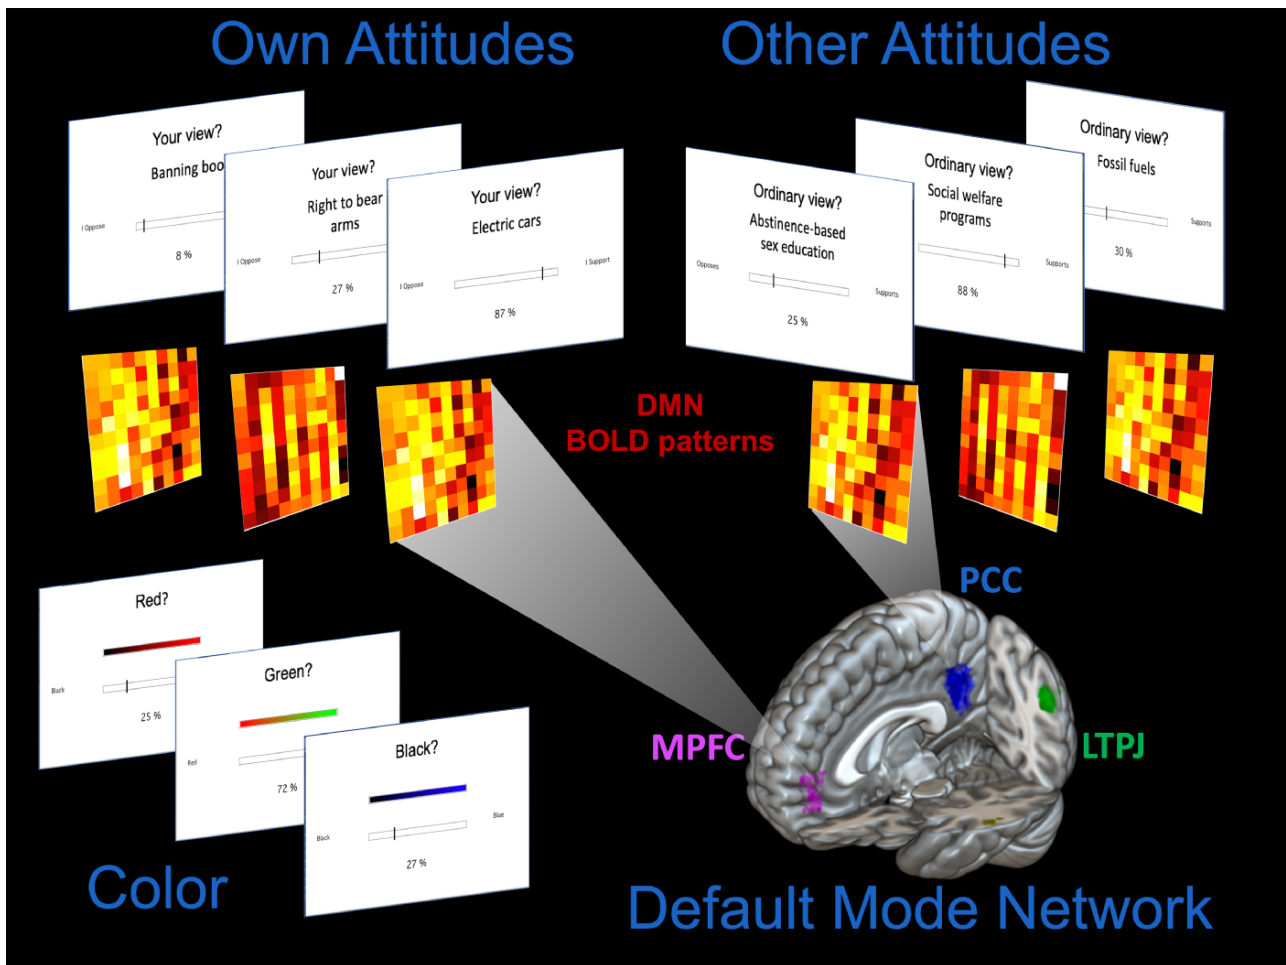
Own Attitudes

Your view?
Banning boo
I Oppose
8 %

Your view?
Right to bear arms
I Oppose
27 %

Your view?
Electric cars
I Oppose
I Support
87 %

Other Attitudes

Ordinary view?
Abstinence-based sex education
Opposes
Supports
25 %

Ordinary view?
Social welfare programs
Supports
88 %

Ordinary view?
Fossil fuels
Supports
30 %

DMN
BOLD patterns

Red?
Black
25 %

Green?
Red
72 %

Black?
Black
Blue
27 %

Color

PCC

MPFC

LTPJ

Default Mode Network